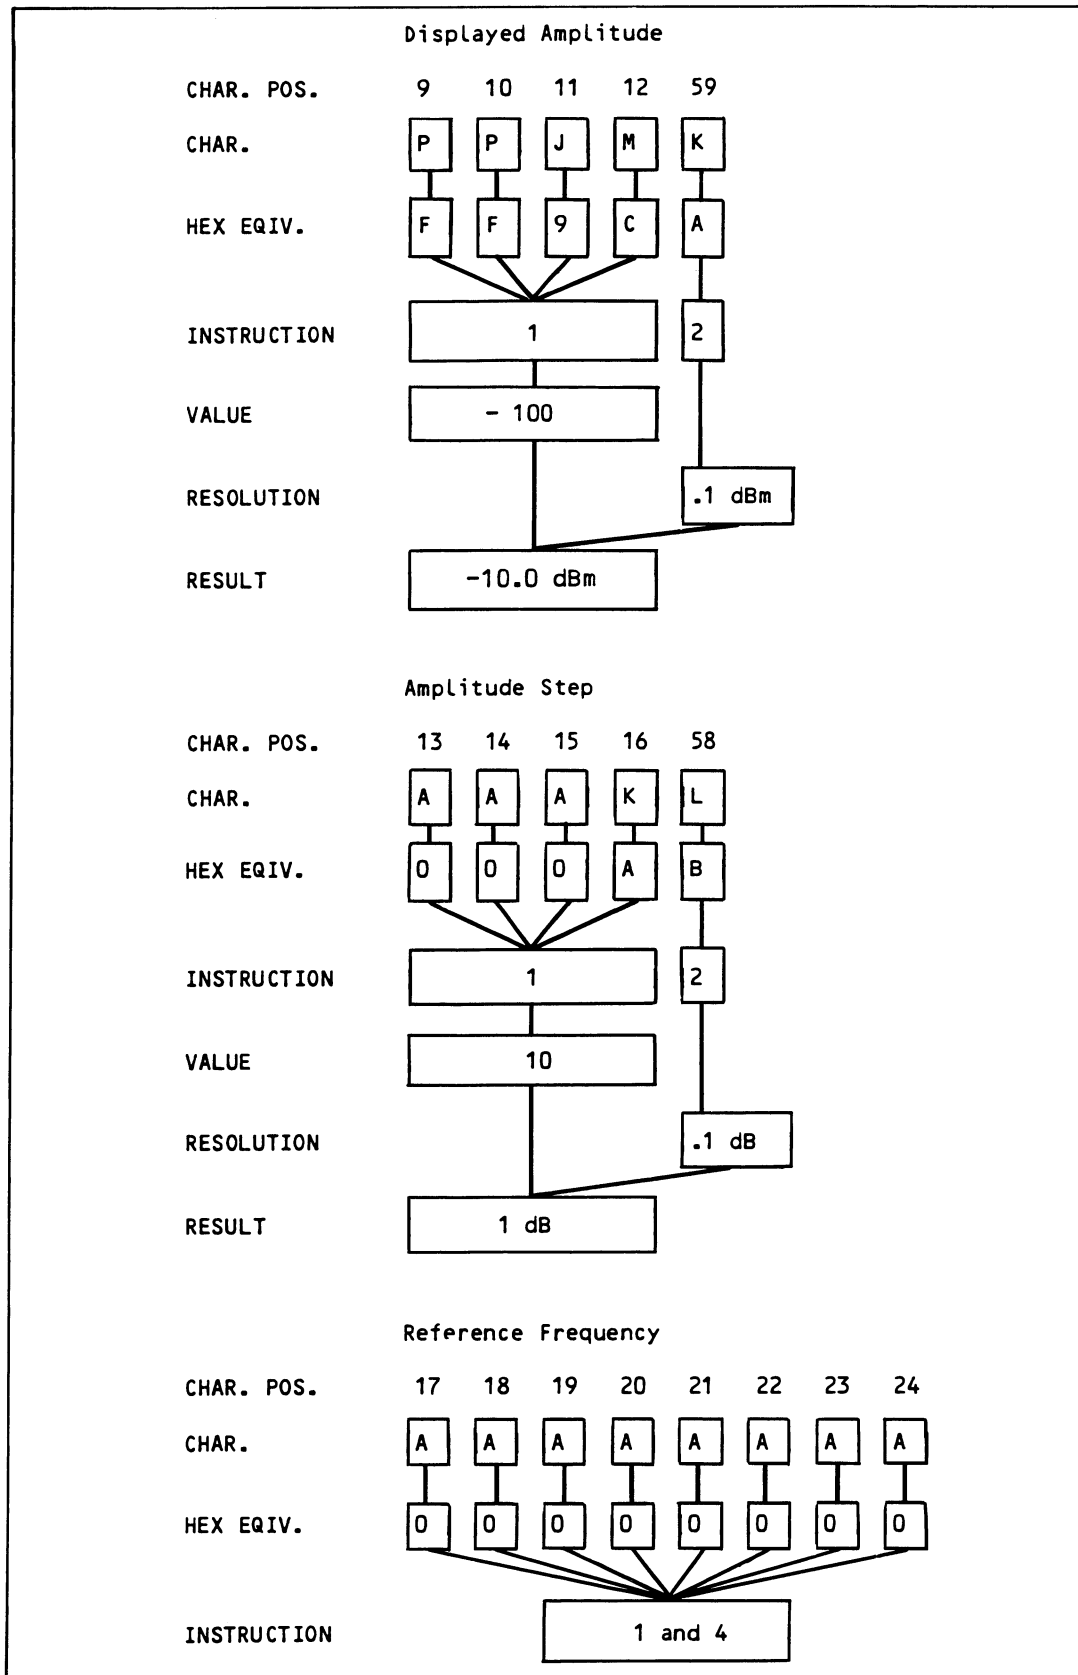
Displayed Amplitude

| CHAR. POS. | 9 | 10 | 11 | 12 | 59 |
|---|---|---|---|---|---|
| CHAR. | P | P | J | M | K |
| HEX EQIV. | F | F | 9 | C | A |
| INSTRUCTION | 1 | | | | 2 |
| VALUE | - 100 | | | | |
| RESOLUTION | | | | | .1 dBm |
| RESULT | -10.0 dBm | | | | |

Amplitude Step

| CHAR. POS. | 13 | 14 | 15 | 16 | 58 |
|---|---|---|---|---|---|
| CHAR. | A | A | A | K | L |
| HEX EQIV. | 0 | 0 | 0 | A | B |
| INSTRUCTION | 1 | | | | 2 |
| VALUE | 10 | | | | |
| RESOLUTION | | | | | .1 dB |
| RESULT | 1 dB | | | | |

Reference Frequency

| CHAR. POS. | 17 | 18 | 19 | 20 | 21 | 22 | 23 | 24 |
|---|---|---|---|---|---|---|---|---|
| CHAR. | A | A | A | A | A | A | A | A |
| HEX EQIV. | 0 | 0 | 0 | 0 | 0 | 0 | 0 | 0 |
| INSTRUCTION | 1 and 4 | | | | | | | |